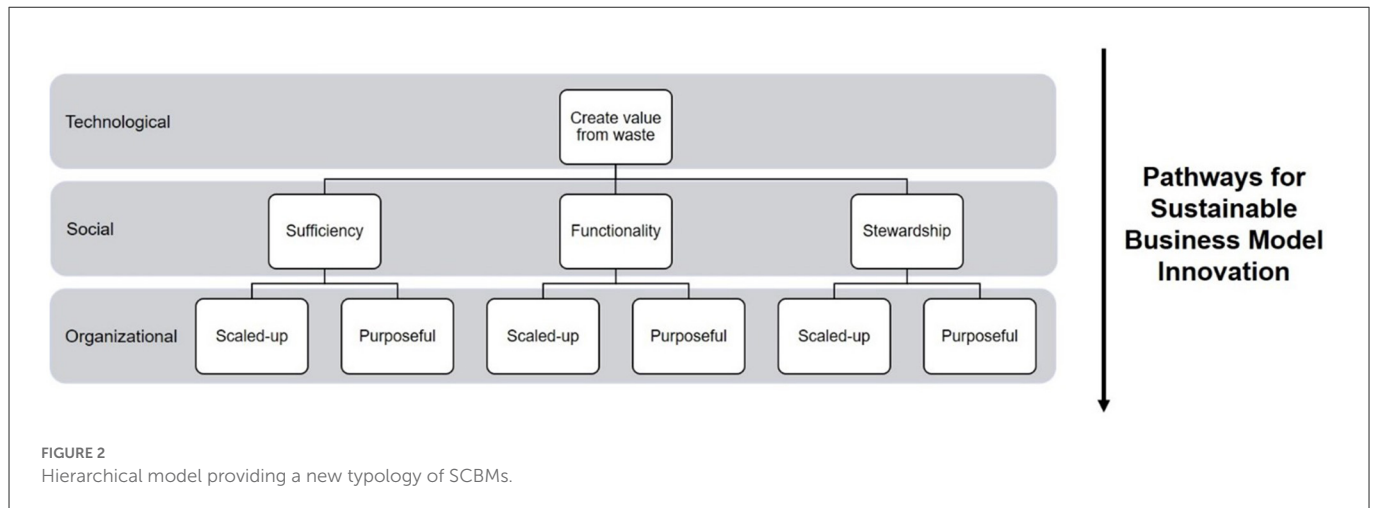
Technological

Create value from waste

Social

Sufficiency

Functionality

Stewardship

Organizational

Scaled-up

Purposeful

Scaled-up

Purposeful

Scaled-up

Purposeful

Pathways for Sustainable Business Model Innovation

FIGURE 2
Hierarchical model providing a new typology of SCBMs.